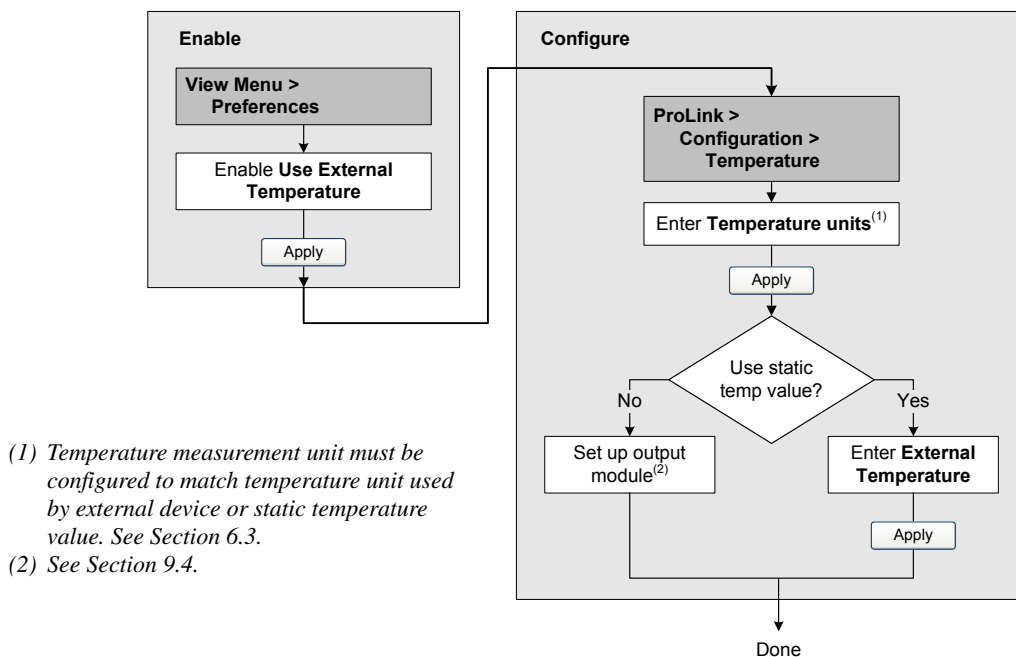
Enable

View Menu > Preferences

Enable Use External Temperature

Apply

Configure

ProLink > Configuration > Temperature

Enter Temperature units$^{(1)}$

Apply

Use static temp value?

No

Yes

Set up output module$^{(2)}$

Enter External Temperature

Apply

Done

(1) Temperature measurement unit must be configured to match temperature unit used by external device or static temperature value. See Section 6.3.
(2) See Section 9.4.